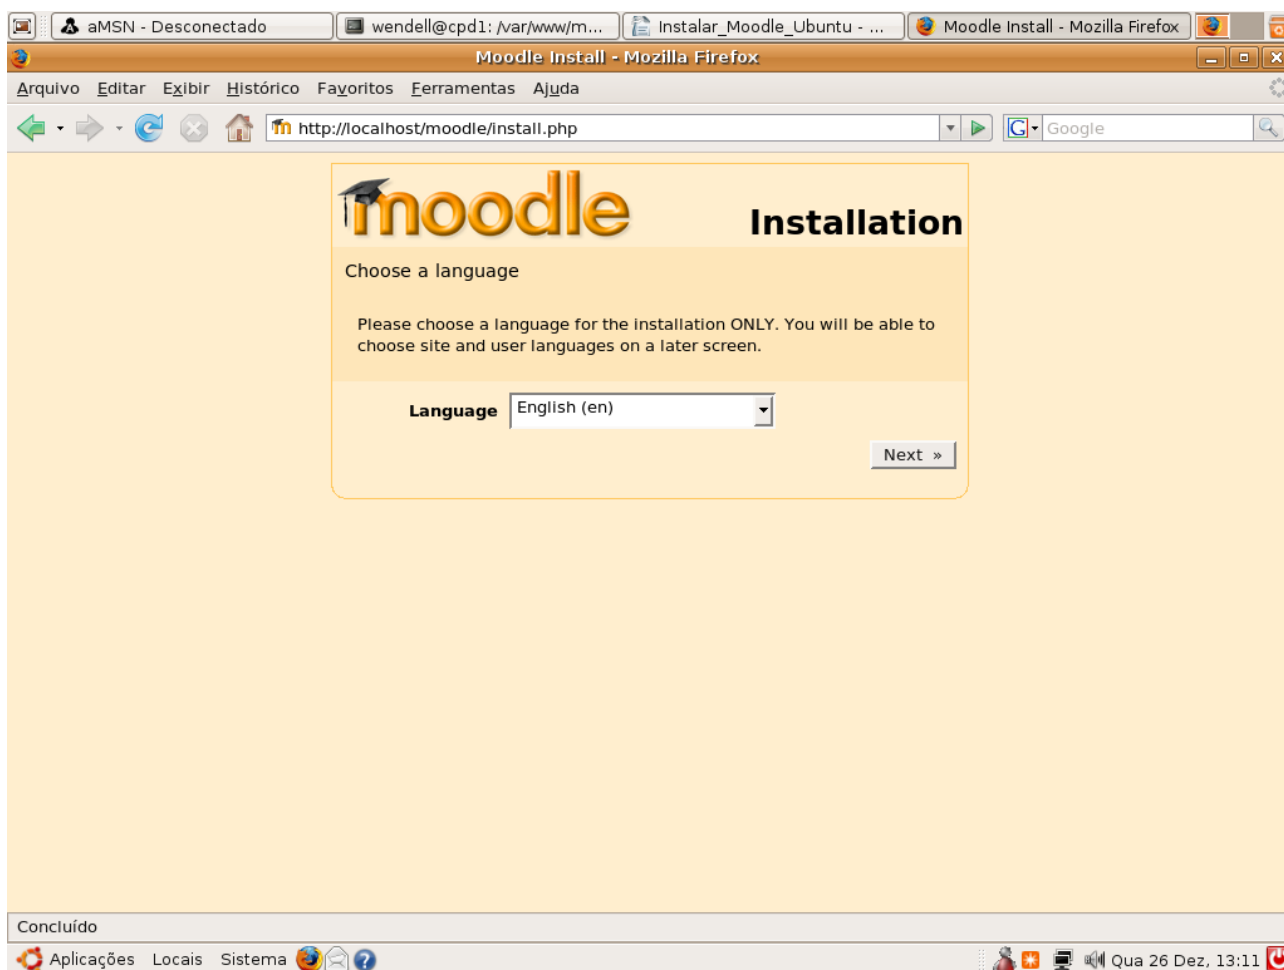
aMSN - Desconectado
wendell@cpd1: /var/www/m...
Instalar_Moodle_Ubuntu - ...
Moodle Install - Mozilla Firefox

Moodle Install - Mozilla Firefox

Arquivo Editar Exibir Histórico Favoritos Ferramentas Ajuda

http://localhost/moodle/install.php

Google

moodle

Installation

Choose a language

Please choose a language for the installation ONLY. You will be able to choose site and user languages on a later screen.

Language English (en)

Next »

Concluído

Aplicações Locais Sistema

Qua 26 Dez, 13:11